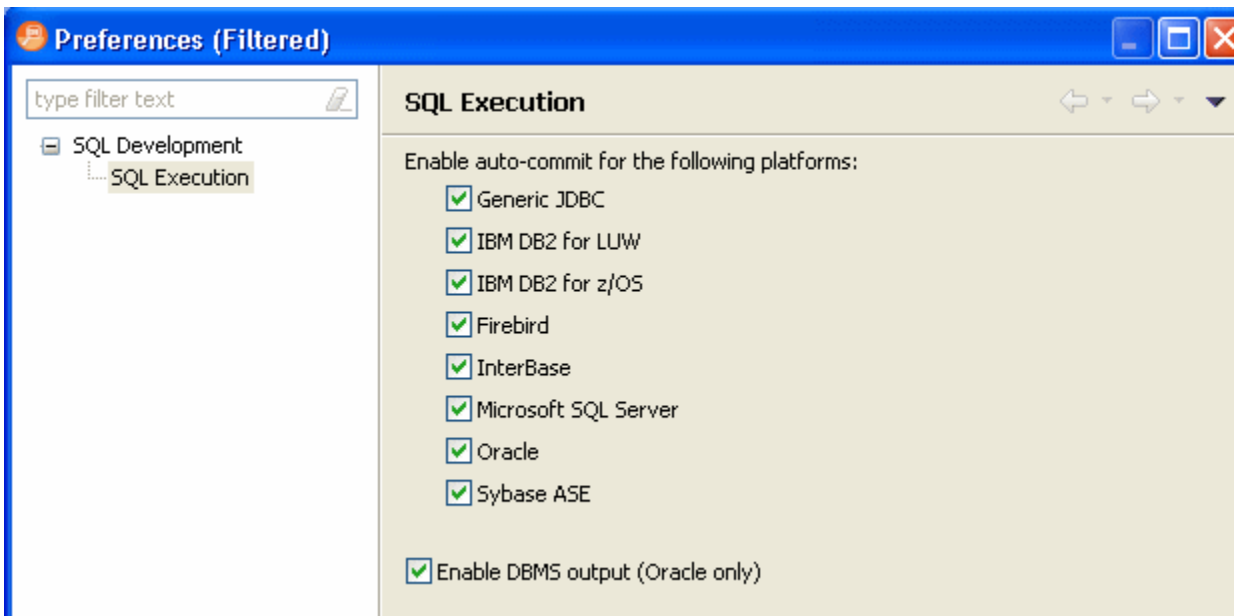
Preferences (Filtered)

type filter text

SQL Development
SQL Execution

SQL Execution

Enable auto-commit for the following platforms:

Generic JDBC
IBM DB2 for LUW
IBM DB2 for z/OS
Firebird
InterBase
Microsoft SQL Server
Oracle
Sybase ASE

Enable DBMS output (Oracle only)